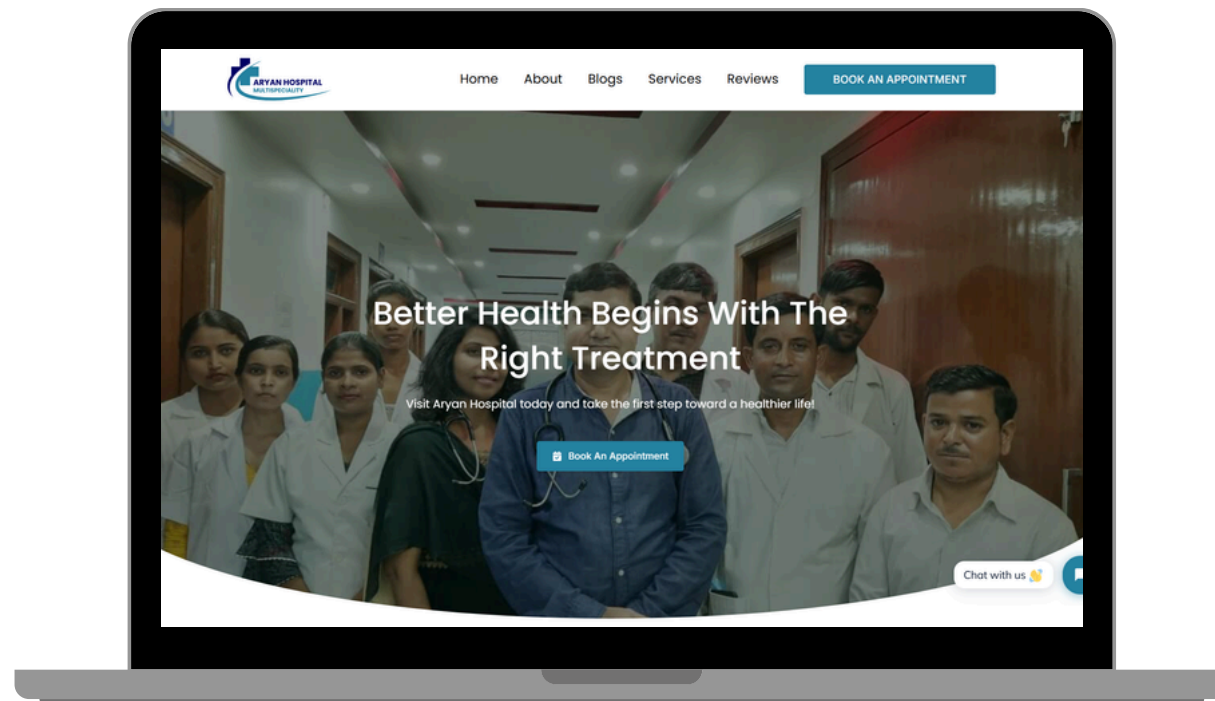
ARYAN HOSPITAL
MULTISPECIALITY

Home About Blogs Services Reviews BOOK AN APPOINTMENT

Better Health Begins With The Right Treatment

Visit Aryan Hospital today and take the first step toward a healthier life!

Book An Appointment

Chat with us 👋